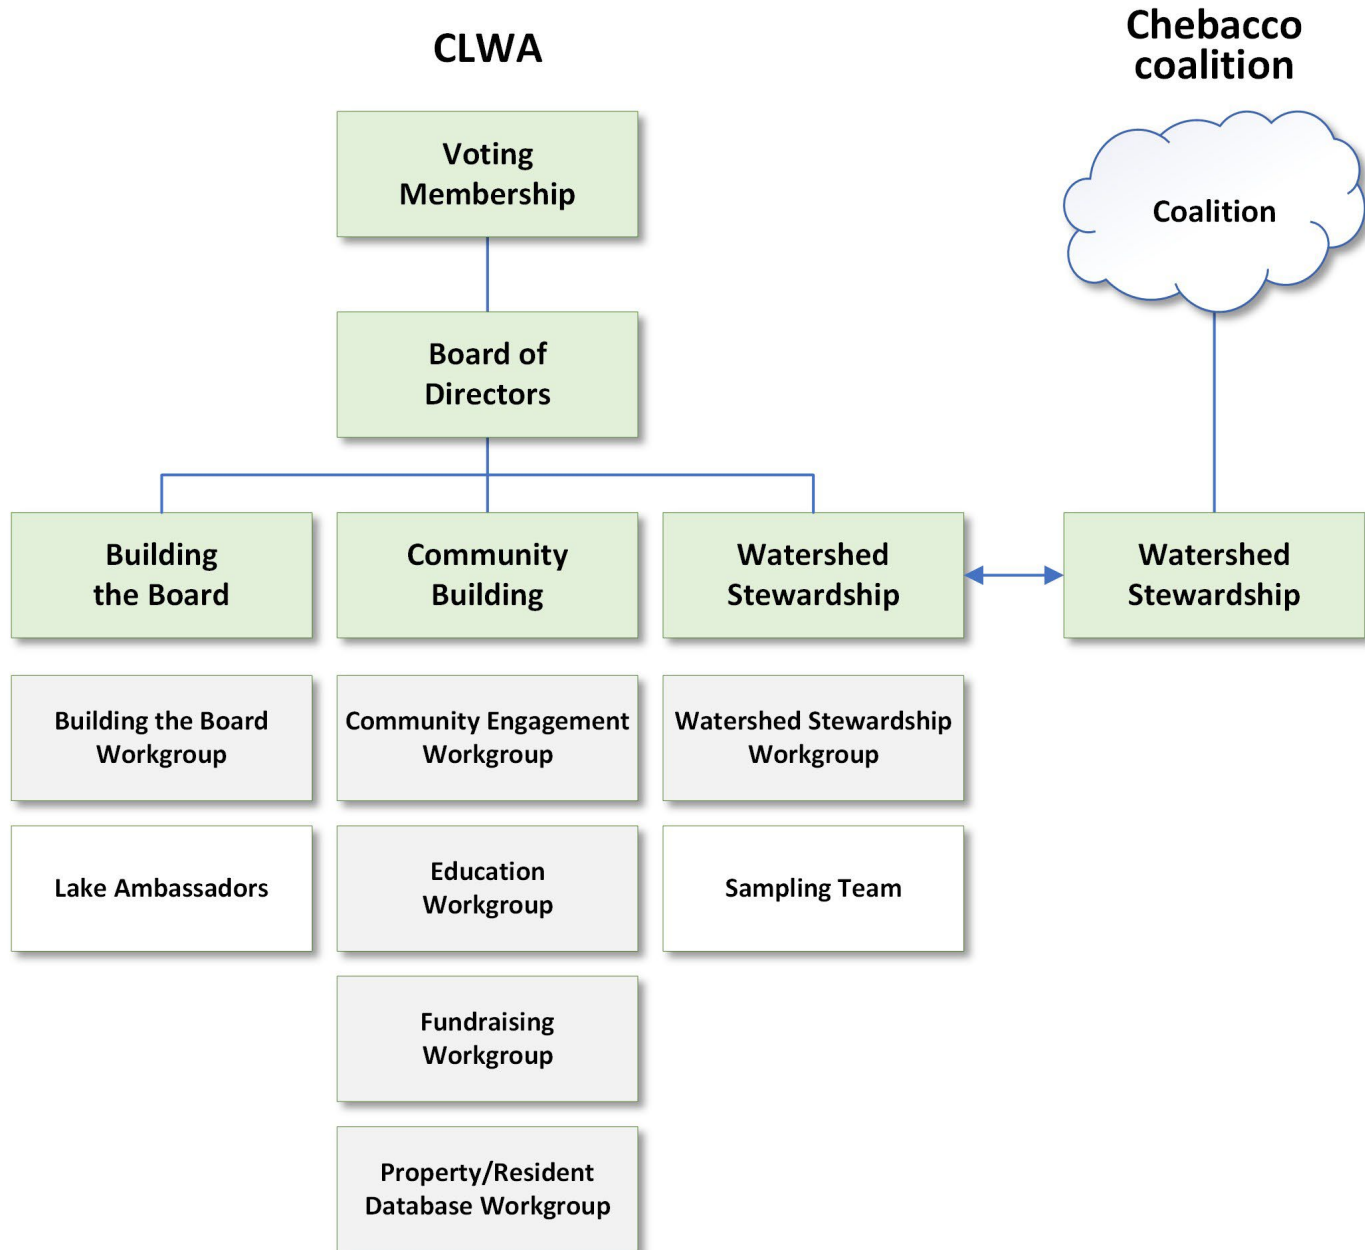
CLWA

Chebacco coalition

Voting Membership

Coalition

Board of Directors

Building the Board

Community Building

Watershed Stewardship

Watershed Stewardship

Building the Board Workgroup

Community Engagement Workgroup

Watershed Stewardship Workgroup

Lake Ambassadors

Education Workgroup

Sampling Team

Fundraising Workgroup

Property/Resident Database Workgroup